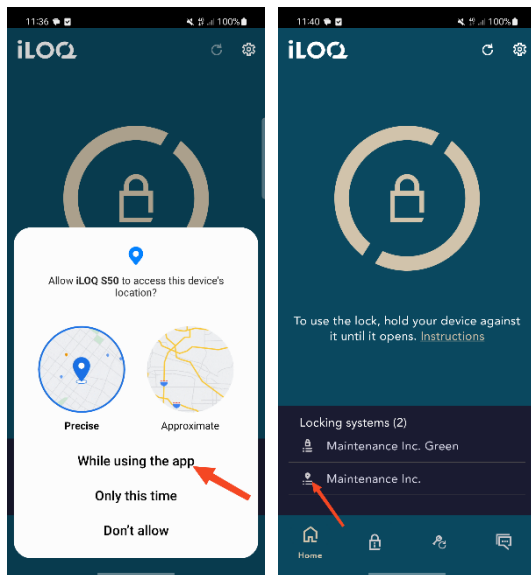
11:36 100%

iLOQ

Allow iLOQ S50 to access this device's location?

Precise

Approximate

While using the app

Only this time

Don't allow

11:40 100%

iLOQ

To use the lock, hold your device against it until it opens. Instructions

Locking systems (2)

Maintenance Inc. Green

Maintenance Inc.

Home